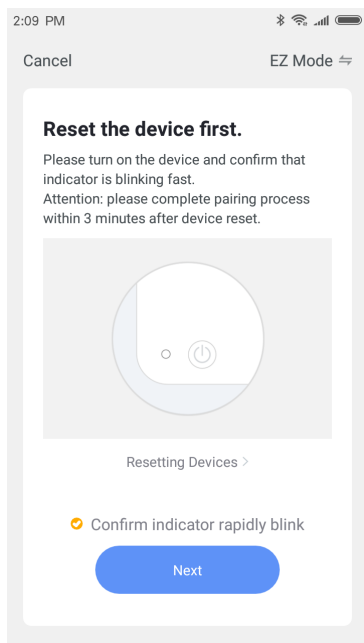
2:09 PM

Cancel

EZ Mode ⇋

Reset the device first.

Please turn on the device and confirm that indicator is blinking fast.
Attention: please complete pairing process within 3 minutes after device reset.

Resetting Devices >

Confirm indicator rapidly blink

Next